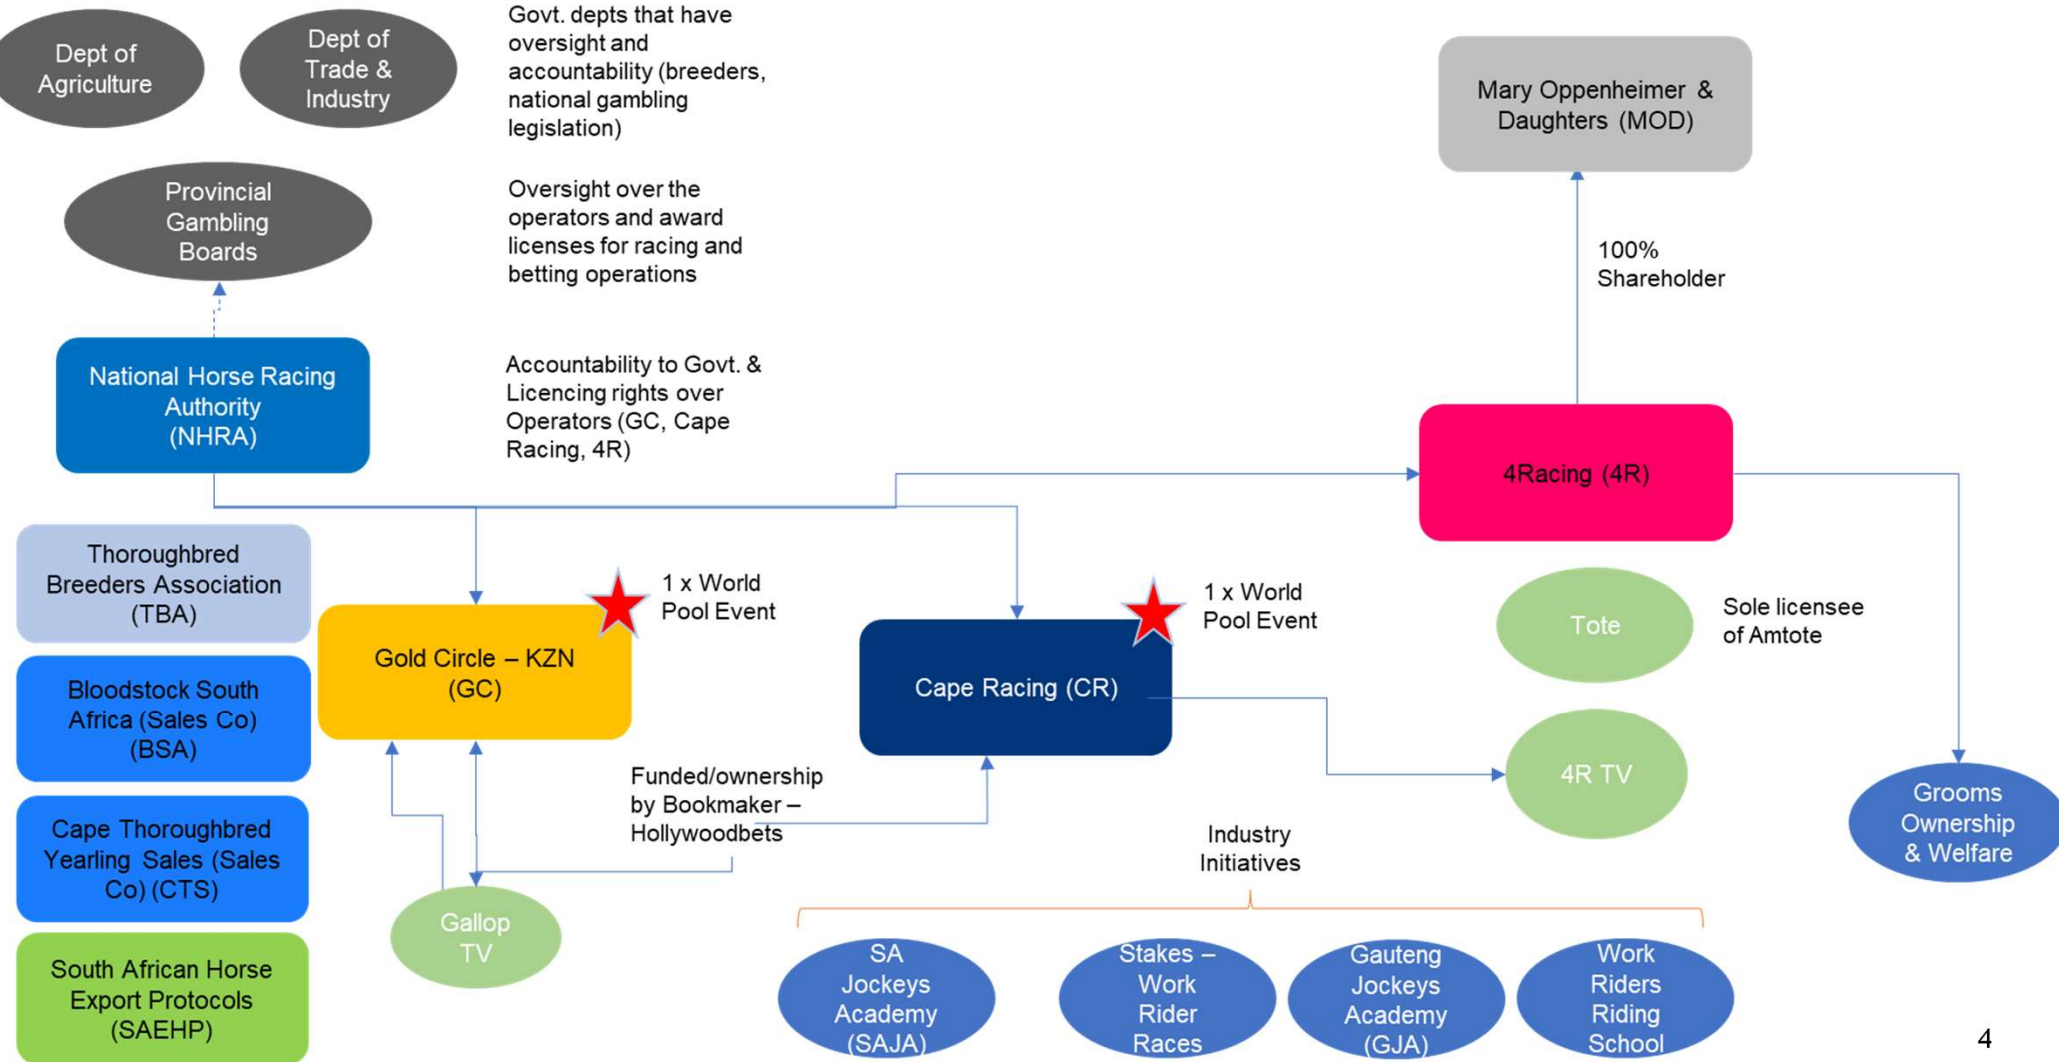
Dept of Agriculture

Dept of Trade & Industry

Govt. depts that have oversight and accountability (breeders, national gambling legislation)

Mary Oppenheimer & Daughters (MOD)

Provincial Gambling Boards

Oversight over the operators and award licenses for racing and betting operations

100% Shareholder

National Horse Racing Authority (NHRA)

Accountability to Govt. & Licencing rights over Operators (GC, Cape Racing, 4R)

4Racing (4R)

Thoroughbred Breeders Association (TBA)

Gold Circle – KZN (GC)

1 x World Pool Event

Cape Racing (CR)

1 x World Pool Event

Tote

Sole licensee of Amtote

Bloodstock South Africa (Sales Co) (BSA)

Funded/ownership by Bookmaker – Hollywoodbets

4R TV

Grooms Ownership & Welfare

Cape Thoroughbred Yearling Sales (Sales Co) (CTS)

Industry Initiatives

Gallop TV

South African Horse Export Protocols (SAEHP)

SA Jockeys Academy (SAJA)

Stakes – Work Rider Races

Gauteng Jockeys Academy (GJA)

Work Riders Riding School

4